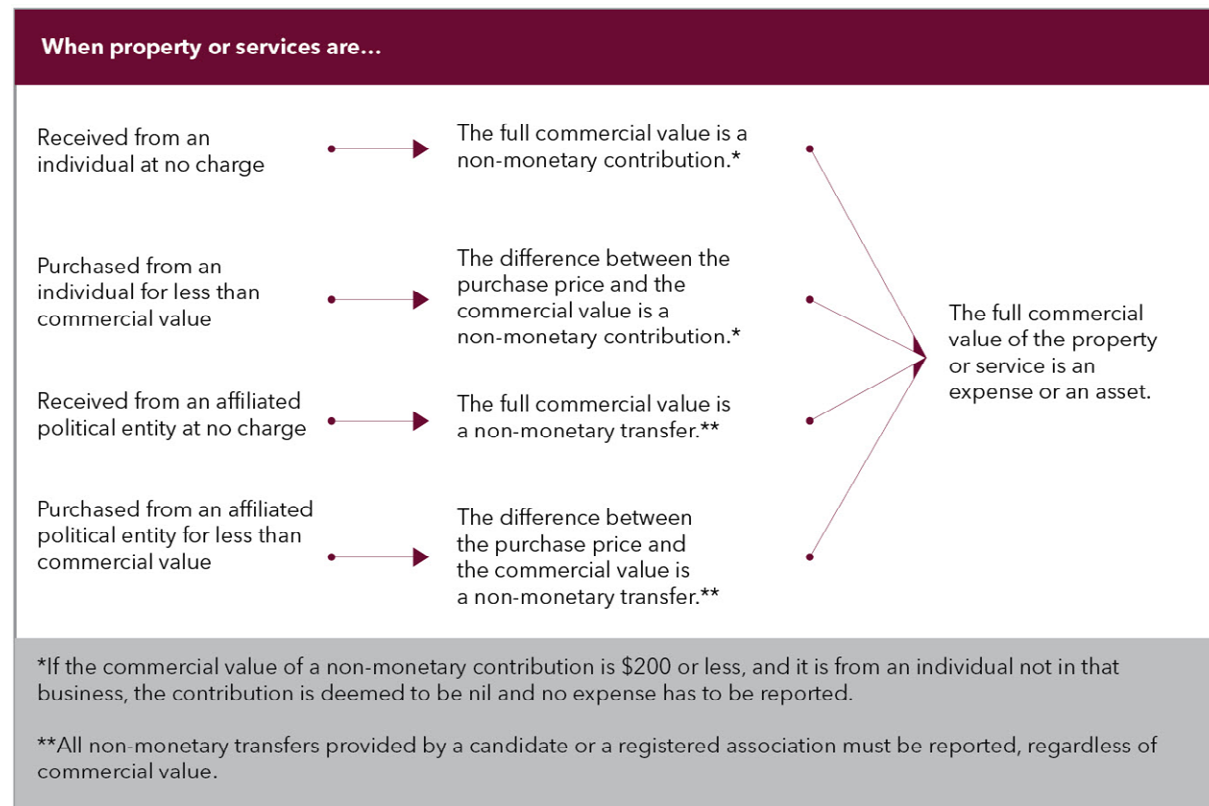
When property or services are...

Received from an individual at no charge

The full commercial value is a non-monetary contribution.*

Purchased from an individual for less than commercial value

The difference between the purchase price and the commercial value is a non-monetary contribution.*

Received from an affiliated political entity at no charge

The full commercial value is a non-monetary transfer.**

Purchased from an affiliated political entity for less than commercial value

The difference between the purchase price and the commercial value is a non-monetary transfer.**

The full commercial value of the property or service is an expense or an asset.

*If the commercial value of a non-monetary contribution is $200 or less, and it is from an individual not in that business, the contribution is deemed to be nil and no expense has to be reported.

**All non-monetary transfers provided by a candidate or a registered association must be reported, regardless of commercial value.